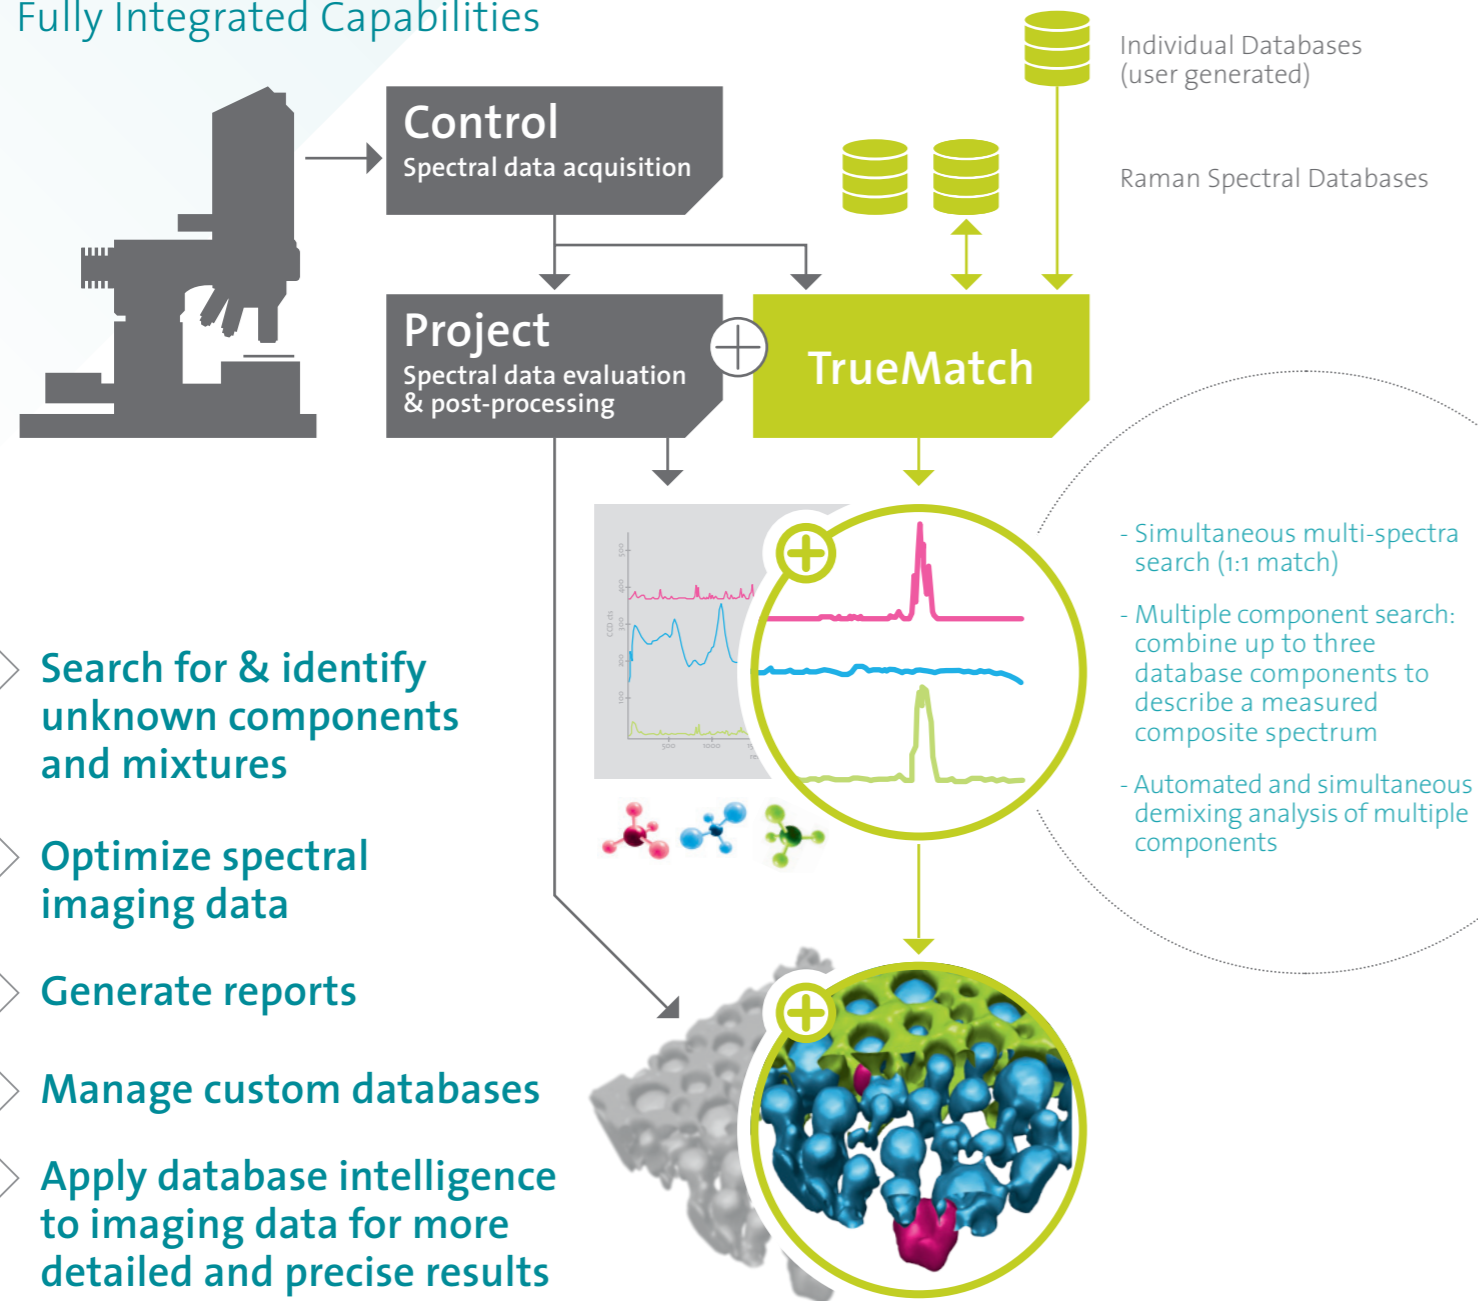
Fully Integrated Capabilities

Individual Databases (user generated)

Raman Spectral Databases

Control
Spectral data acquisition

Project
Spectral data evaluation & post-processing

TrueMatch

- Simultaneous multi-spectra search (1:1 match)

- Multiple component search: combine up to three database components to describe a measured composite spectrum

- Automated and simultaneous demixing analysis of multiple components

Search for & identify unknown components and mixtures

Optimize spectral imaging data

Generate reports

Manage custom databases

Apply database intelligence to imaging data for more detailed and precise results